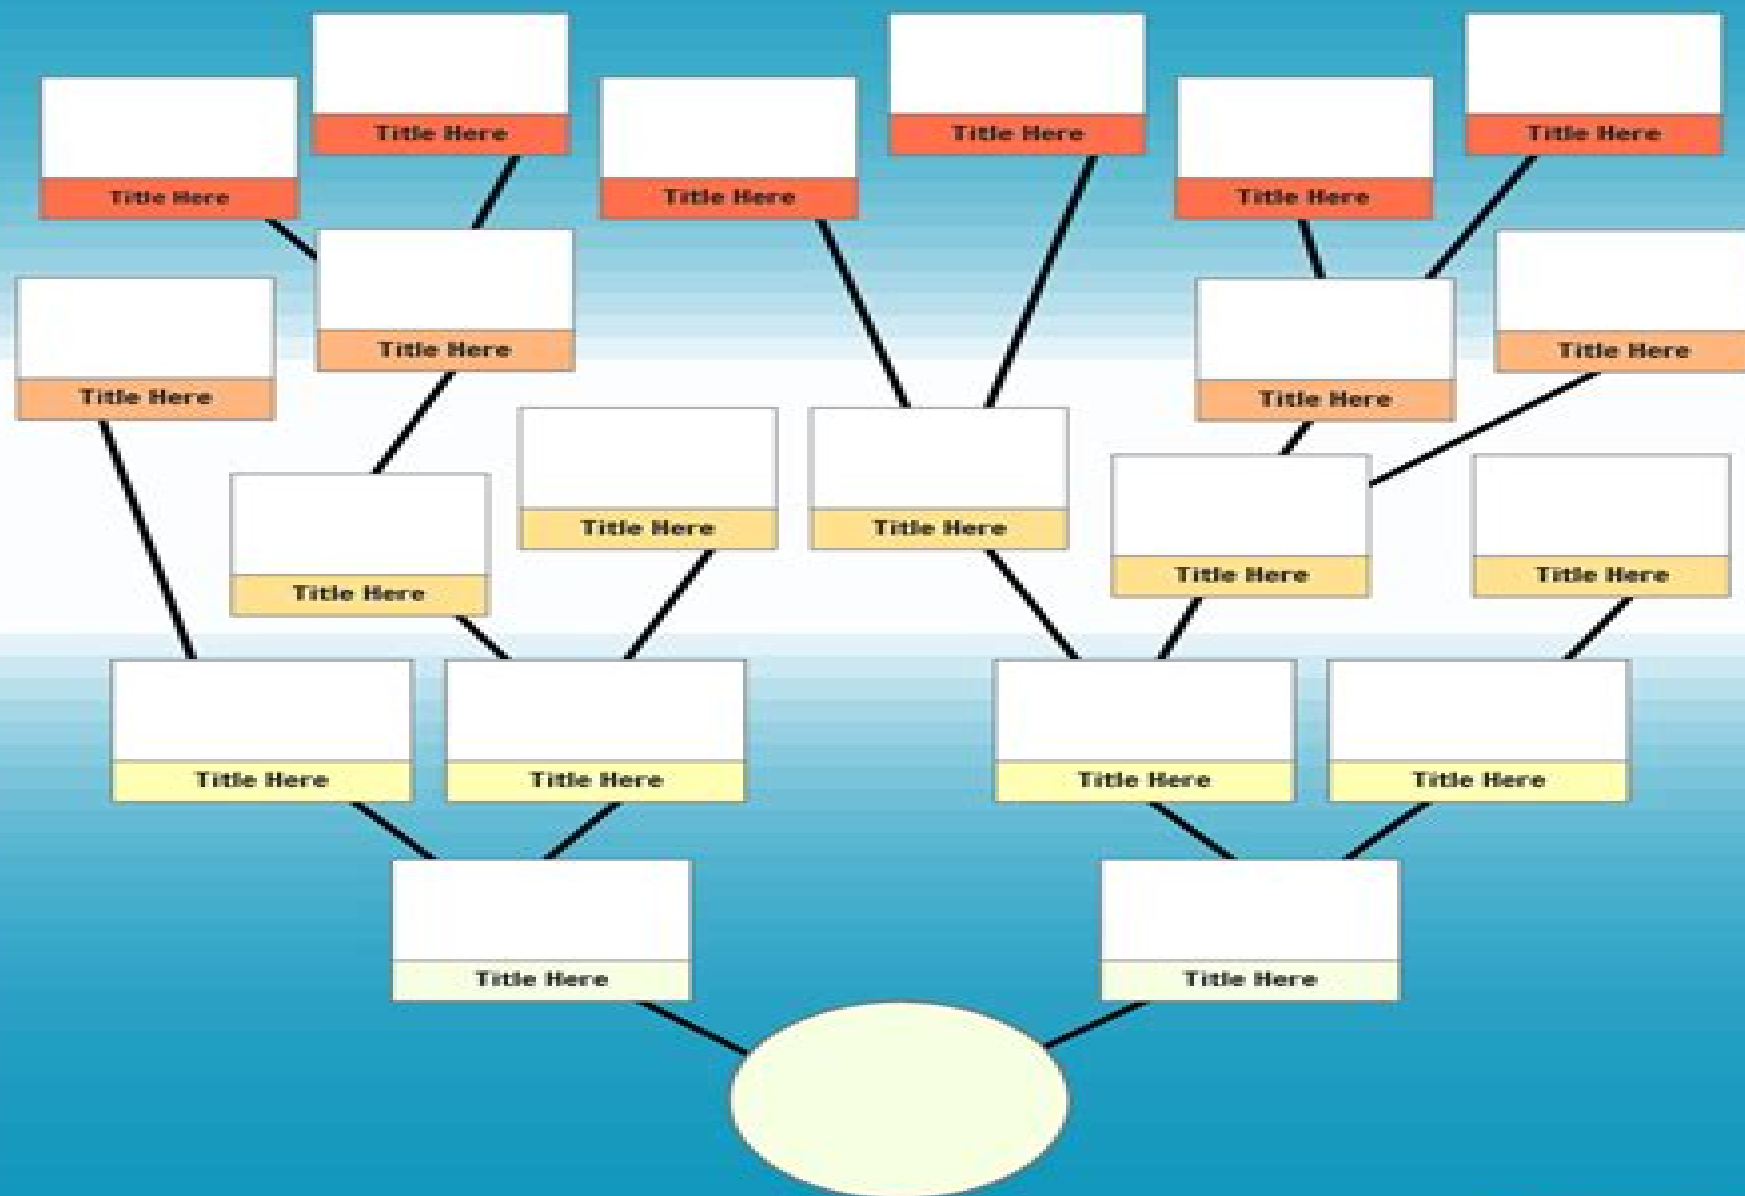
Title Here

Title Here

Title Here

Title Here

Title Here

Title Here

Title Here

Title Here

Title Here

Title Here

Title Here

Title Here

Title Here

Title Here

Title Here

Title Here

Title Here

Title Here

Title Here

Title Here

Title Here